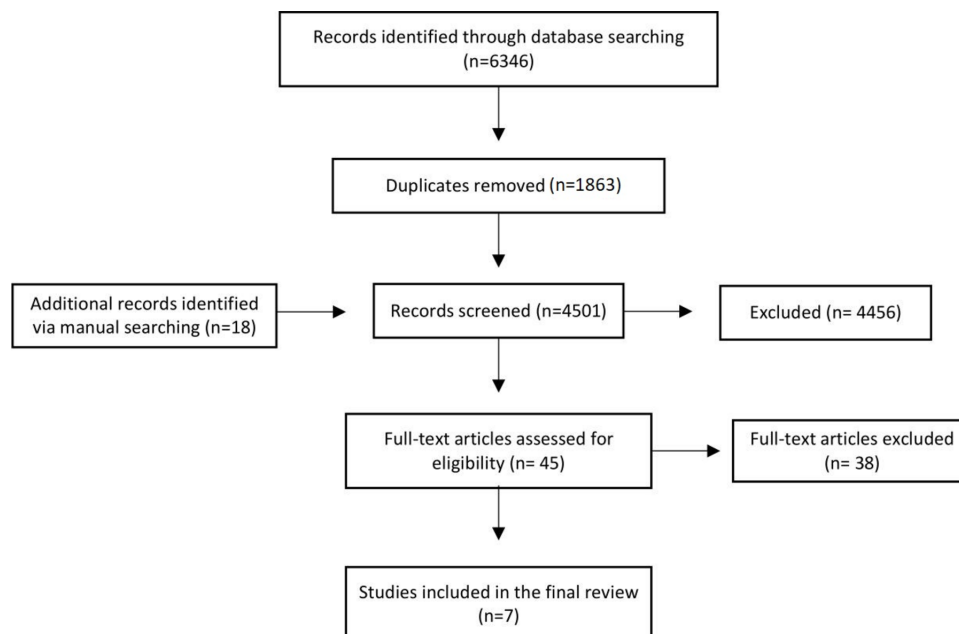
Records identified through database searching (n=6346)

Duplicates removed (n=1863)

Additional records identified via manual searching (n=18)

Records screened (n=4501)

Excluded (n= 4456)

Full-text articles assessed for eligibility (n= 45)

Full-text articles excluded (n= 38)

Studies included in the final review (n=7)